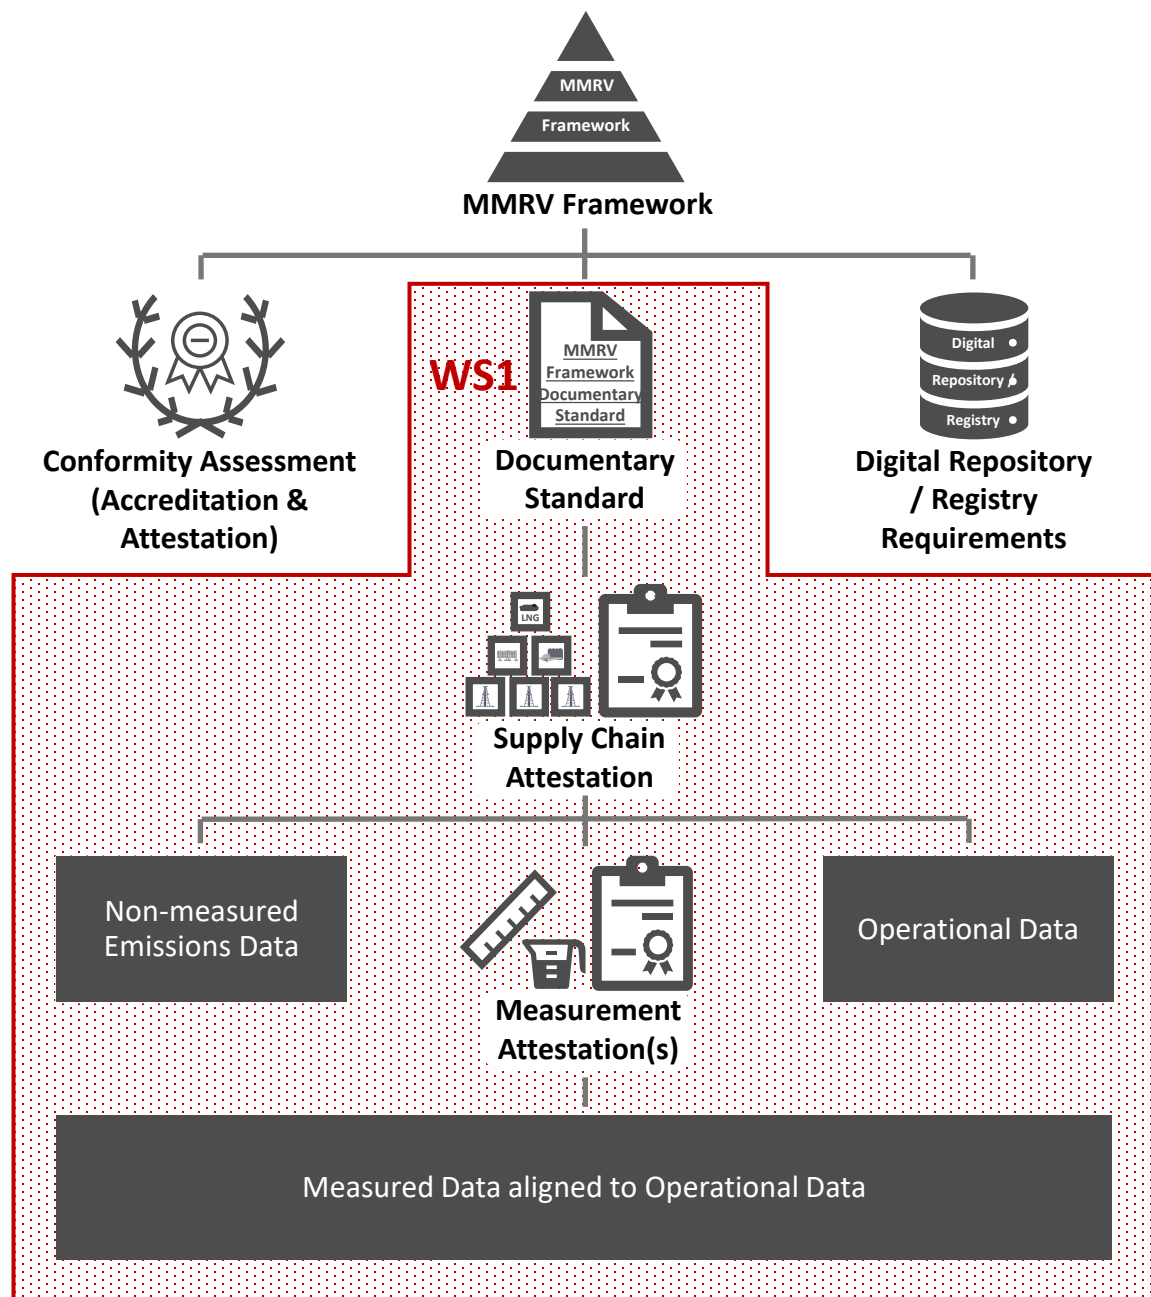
MMRV
Framework
MMRV Framework

WS1

Conformity Assessment (Accreditation & Attestation)

MMRV Framework Documentary Standard
Documentary Standard

Digital
Repository
Registry
Digital Repository / Registry Requirements

LNG
Supply Chain Attestation

Non-measured Emissions Data

Measurement Attestation(s)

Operational Data

Measured Data aligned to Operational Data